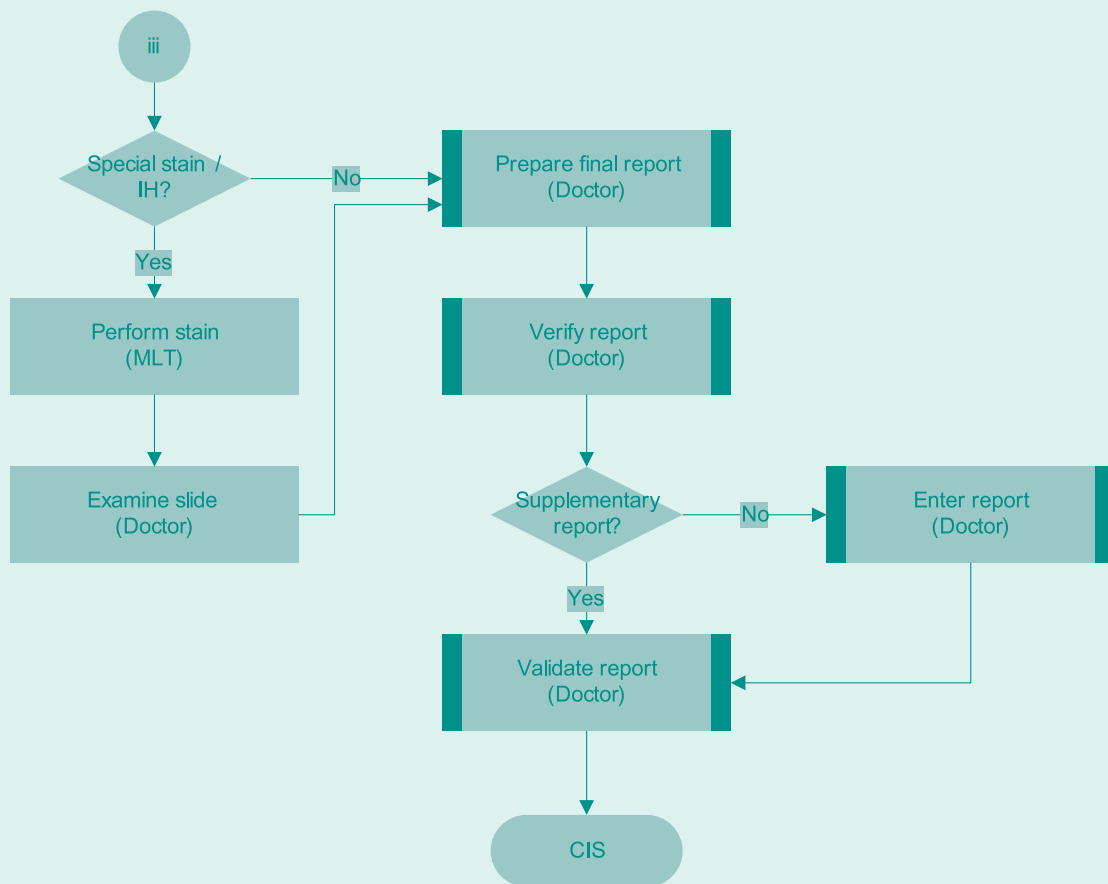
iii

Special stain / IH?

No

Prepare final report (Doctor)

Yes

Perform stain (MLT)

Verify report (Doctor)

Examine slide (Doctor)

Supplementary report?

No

Enter report (Doctor)

Yes

Validate report (Doctor)

CIS